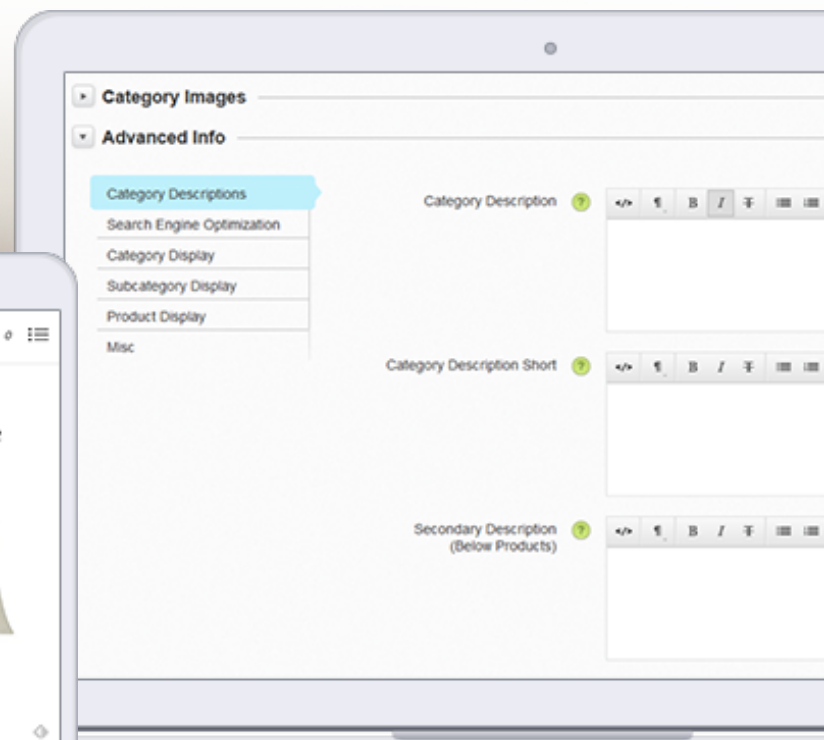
Category Images

Advanced Info

Category Descriptions
Search Engine Optimization
Category Display
Subcategory Display
Product Display
Misc

Category Description ?

Category Description Short ?

Secondary Description (Below Products) ?